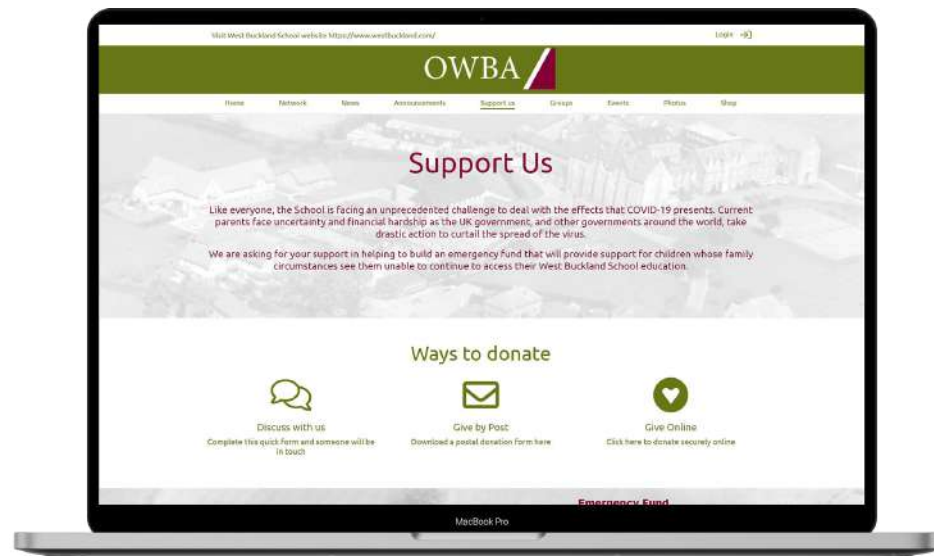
Visit West Buckland School website https://www.westbuckland.com/

Login

OWBA

Home Network News Announcements Support us Groups Events Photos Shop

Support Us

Like everyone, the School is facing an unprecedented challenge to deal with the effects that COVID-19 presents. Current parents face uncertainty and financial hardship as the UK government, and other governments around the world, take drastic action to curtail the spread of the virus.

We are asking for your support in helping to build an emergency fund that will provide support for children whose family circumstances see them unable to continue to access their West Buckland School education.

Ways to donate

Discuss with us
Complete this quick form and someone will be in touch

Give by Post
Download a postal donation form here

Give Online
Click here to donate securely online

Emergency Fund

MacBook Pro